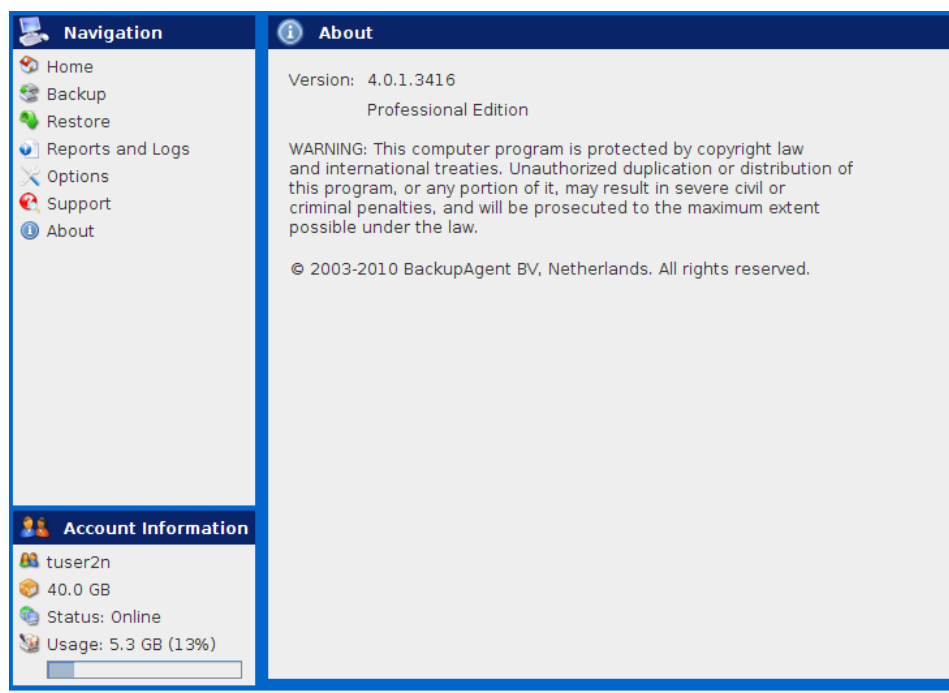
Navigation

Home
Backup
Restore
Reports and Logs
Options
Support
About

Account Information

tuser2n
40.0 GB
Status: Online
Usage: 5.3 GB (13%)

About

Version: 4.0.1.3416

Professional Edition

WARNING: This computer program is protected by copyright law and international treaties. Unauthorized duplication or distribution of this program, or any portion of it, may result in severe civil or criminal penalties, and will be prosecuted to the maximum extent possible under the law.

© 2003-2010 BackupAgent BV, Netherlands. All rights reserved.